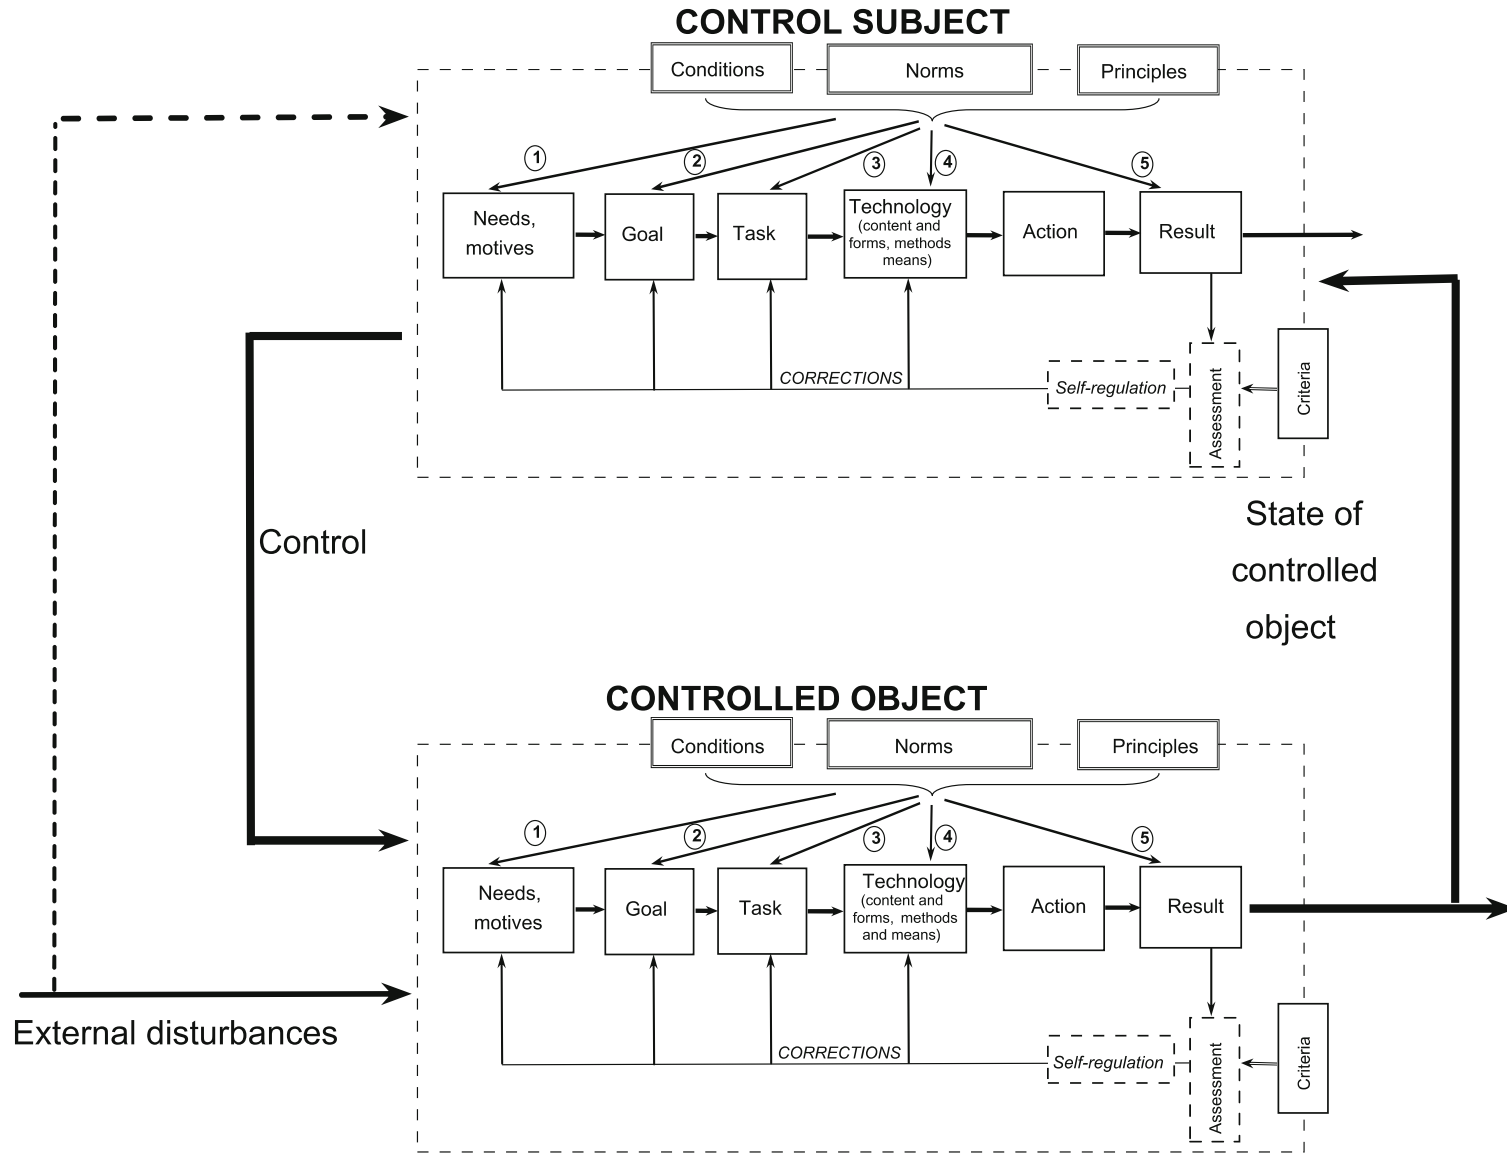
CONTROL SUBJECT

Conditions

Norms

Principles

1

2

3

4

5

Needs, motives

Goal

Task

Technology (content and forms, methods means)

Action

Result

CORRECTIONS

Self-regulation

Assessment

Criteria

Control

State of controlled object

CONTROLLED OBJECT

Conditions

Norms

Principles

1

2

3

4

5

Needs, motives

Goal

Task

Technology (content and forms, methods and means)

Action

Result

CORRECTIONS

Self-regulation

Assessment

Criteria

External disturbances